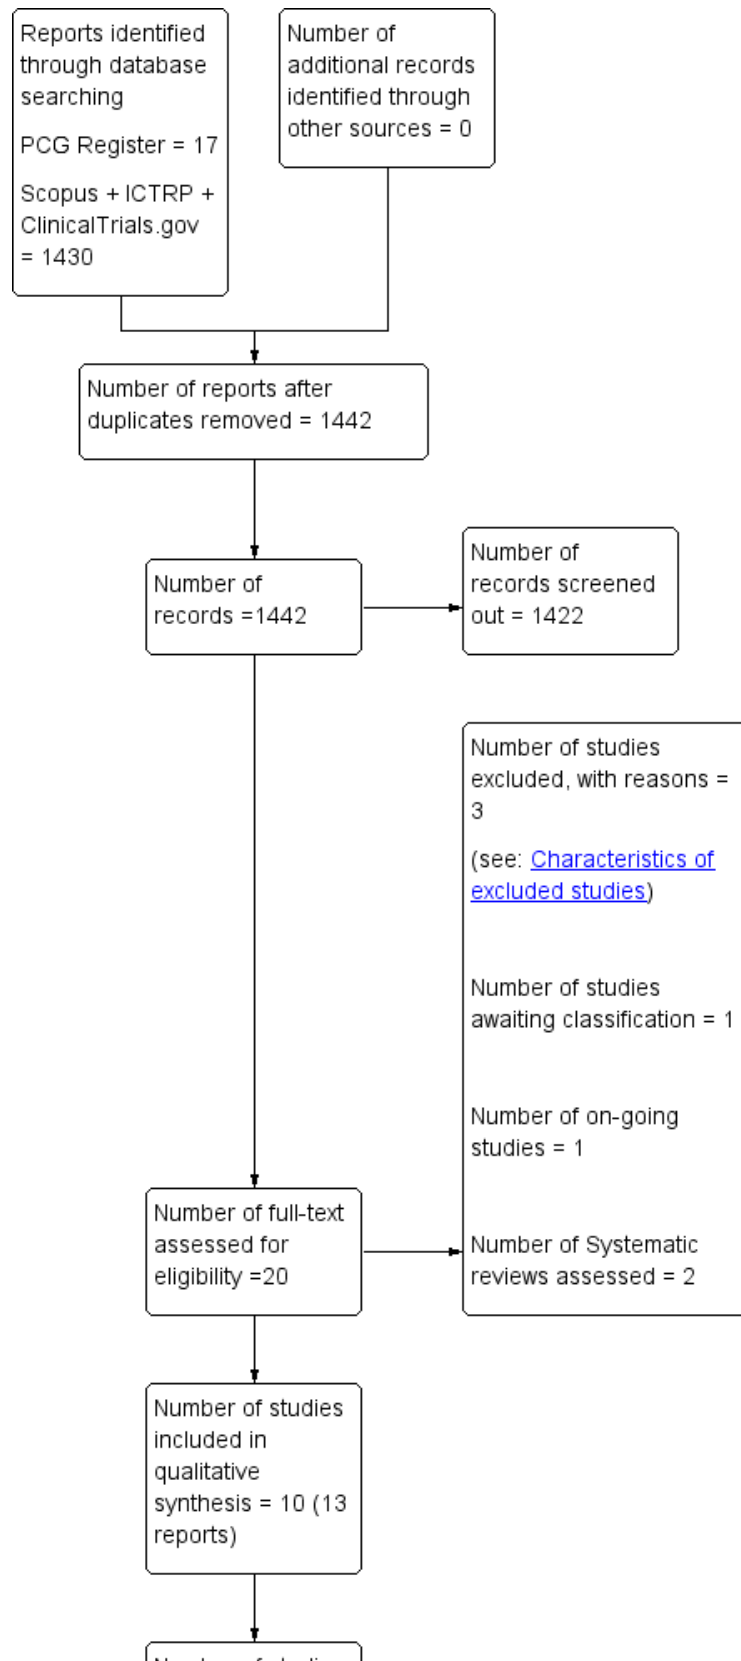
Reports identified through database searching

PCG Register = 17

Scopus + ICTRP + ClinicalTrials.gov = 1430

Number of additional records identified through other sources = 0

Number of reports after duplicates removed = 1442

Number of records =1442

Number of records screened out = 1422

Number of studies excluded, with reasons = 3

(see: Characteristics of excluded studies)

Number of studies awaiting classification = 1

Number of on-going studies = 1

Number of Systematic reviews assessed = 2

Number of full-text assessed for eligibility =20

Number of studies included in qualitative synthesis = 10 (13 reports)

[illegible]